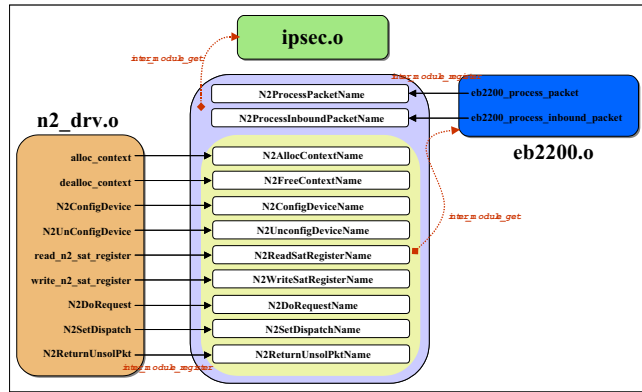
ipsec.o

inter_module_get

inter_module_register

N2ProcessPacketName

N2ProcessInboundPacketName

eb2200_process_packet

eb2200_process_inbound_packet

eb2200.o

n2_drv.o

alloc_context

dealloc_context

N2ConfigDevice

N2UnConfigDevice

read_n2_sat_register

write_n2_sat_register

N2DoRequest

N2SetDispatch

N2ReturnUnsolPkt

N2AllocContextName

N2FreeContextName

N2ConfigDeviceName

N2UnconfigDeviceName

N2ReadSatRegisterName

N2WriteSatRegisterName

N2DoRequestName

N2SetDispatchName

N2ReturnUnsolPktName

inter_module_get

inter_module_register